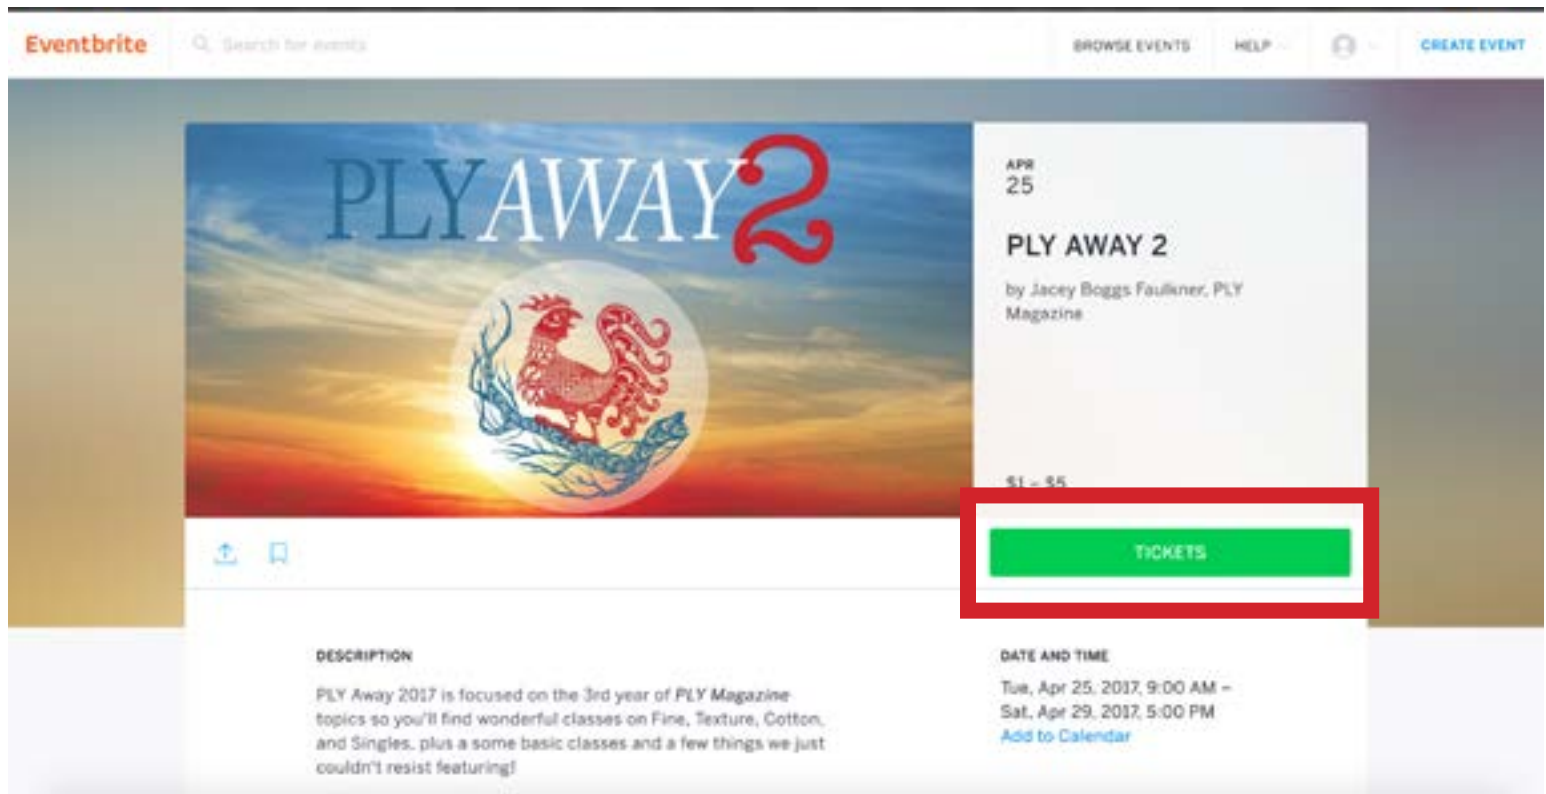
Eventbrite

Search for events

BROWSE EVENTS

HELP

CREATE EVENT

PLYAWAY2

APR
25

PLY AWAY 2

by Jacey Boggs Faulkner, PLY Magazine

$1 – $5

TICKETS

DESCRIPTION

PLY Away 2017 is focused on the 3rd year of *PLY Magazine* topics so you'll find wonderful classes on Fine, Texture, Cotton, and Singles, plus a some basic classes and a few things we just couldn't resist featuring!

DATE AND TIME

Tue, Apr 25, 2017, 9:00 AM – Sat, Apr 29, 2017, 5:00 PM

Add to Calendar